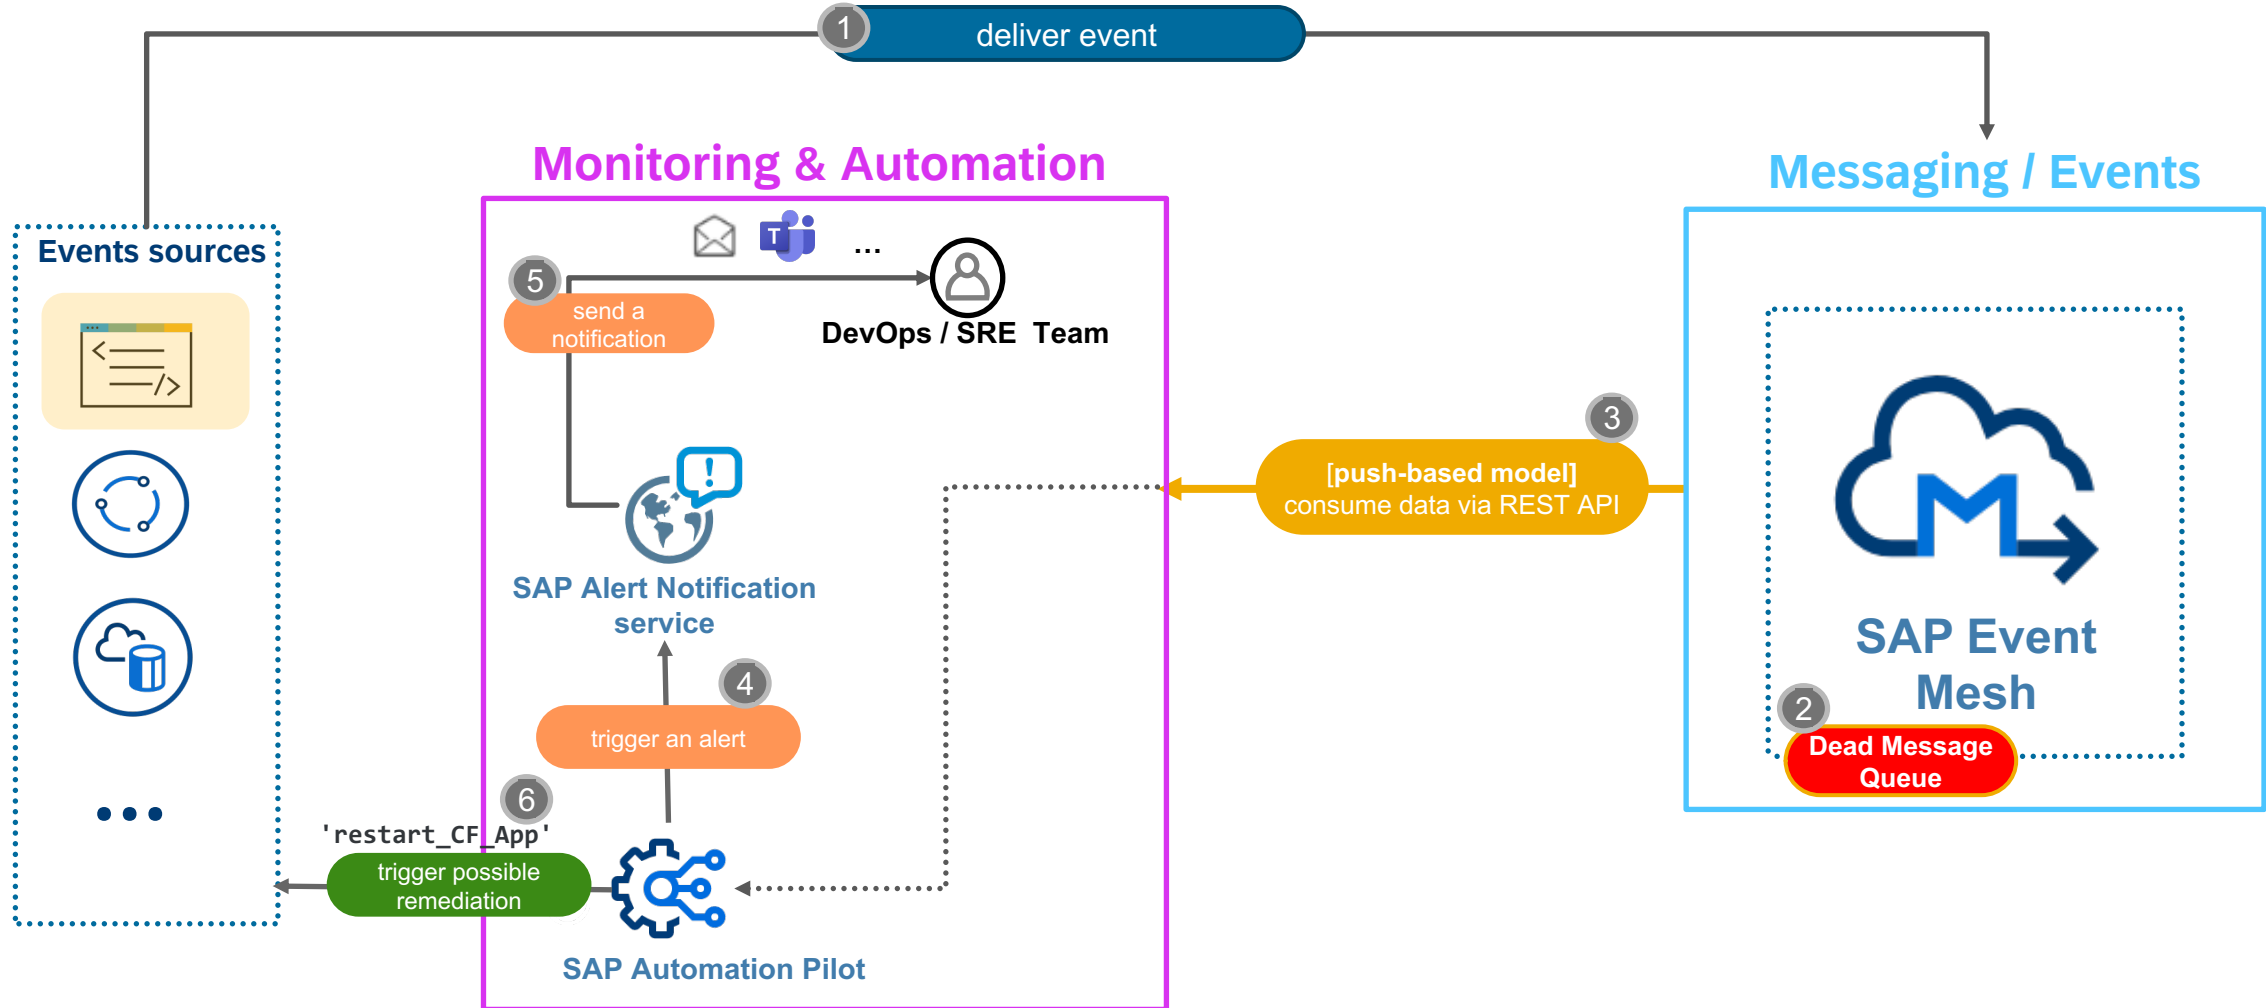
1 deliver event

Monitoring & Automation

Messaging / Events

Events sources

...

5 send a notification

DevOps / SRE Team

3 [push-based model] consume data via REST API

SAP Alert Notification service

4 trigger an alert

SAP Event Mesh

2 Dead Message Queue

6 'restart_CF_App'

trigger possible remediation

SAP Automation Pilot

• • •